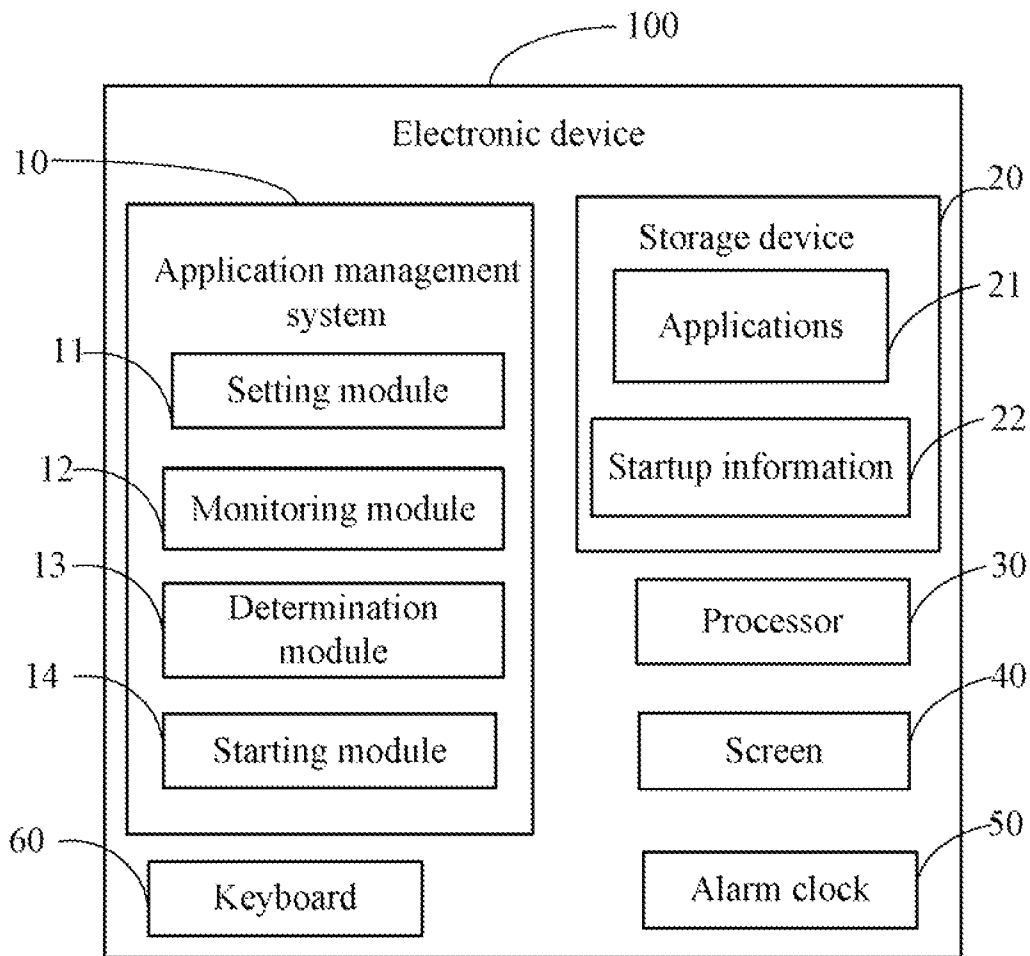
100

Electronic device

10

Application management system

11

Setting module

12

Monitoring module

13

Determination module

14

Starting module

20

Storage device

21

Applications

22

Startup information

30

Processor

40

Screen

60

Keyboard

50

Alarm clock